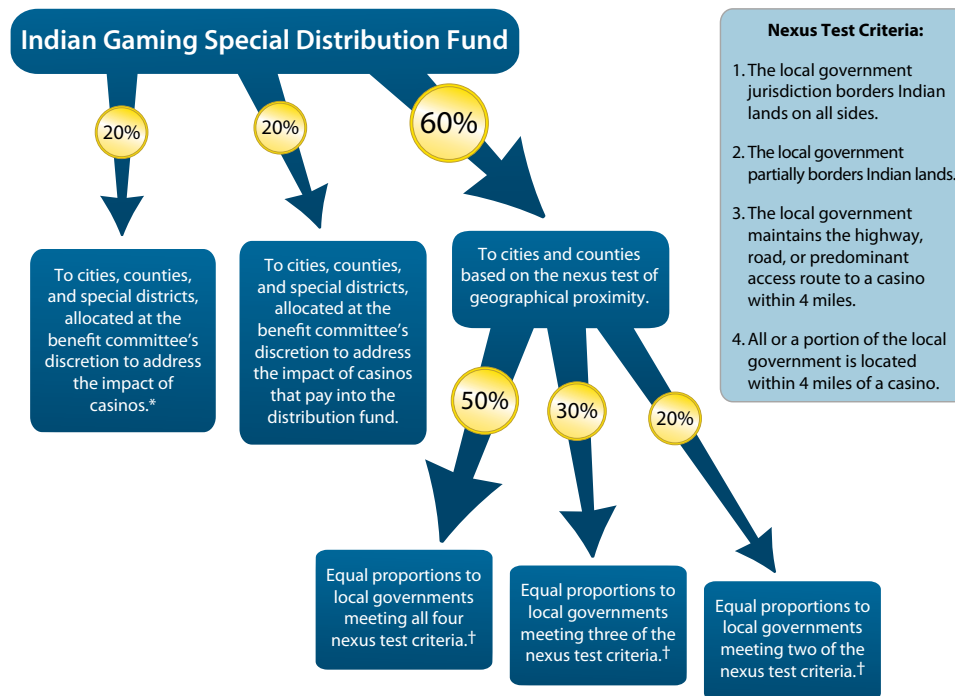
Indian Gaming Special Distribution Fund

20%

20%

60%

To cities, counties, and special districts, allocated at the benefit committee's discretion to address the impact of casinos.*

To cities, counties, and special districts, allocated at the benefit committee's discretion to address the impact of casinos that pay into the distribution fund.

To cities and counties based on the nexus test of geographical proximity.

50%

30%

20%

Equal proportions to local governments meeting all four nexus test criteria.†

Equal proportions to local governments meeting three of the nexus test criteria.†

Equal proportions to local governments meeting two of the nexus test criteria.†

Nexus Test Criteria:

1. The local government jurisdiction borders Indian lands on all sides.

2. The local government partially borders Indian lands.

3. The local government maintains the highway, road, or predominant access route to a casino within 4 miles.

4. All or a portion of the local government is located within 4 miles of a casino.